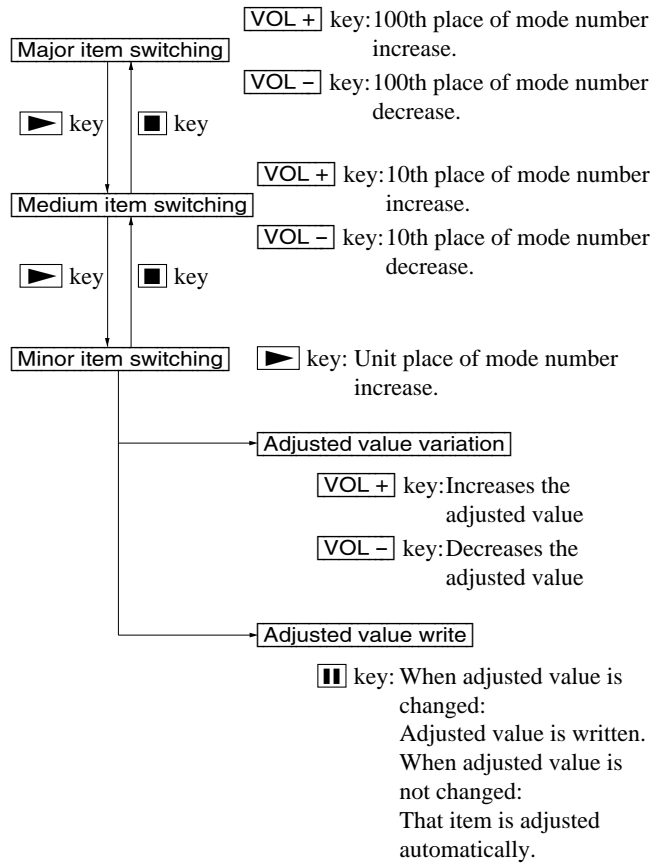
Major item switching

VOL + key: 100th place of mode number increase.

VOL – key: 100th place of mode number decrease.

► key

■ key

Medium item switching

VOL + key: 10th place of mode number increase.

VOL – key: 10th place of mode number decrease.

► key

■ key

Minor item switching

► key: Unit place of mode number increase.

Adjusted value variation

VOL + key: Increases the adjusted value

VOL – key: Decreases the adjusted value

Adjusted value write

II key: When adjusted value is changed:
Adjusted value is written.
When adjusted value is not changed:
That item is adjusted automatically.